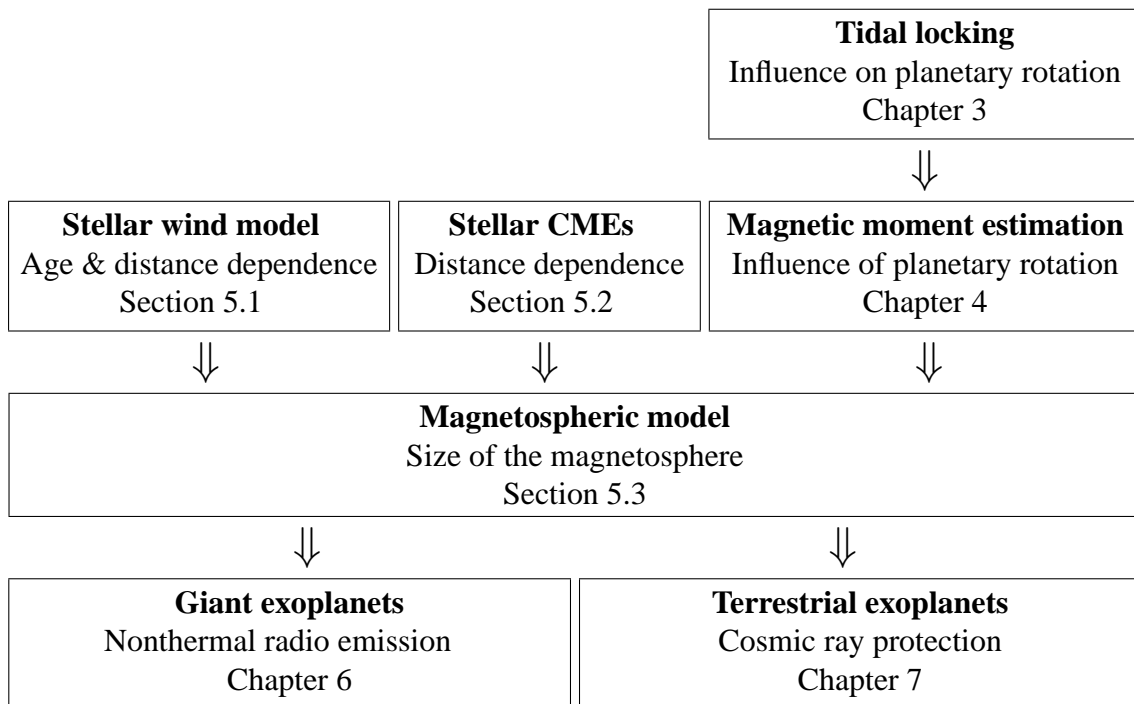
**Tidal locking**
Influence on planetary rotation
Chapter 3

$\Downarrow$

**Stellar wind model**
Age & distance dependence
Section 5.1

**Stellar CMEs**
Distance dependence
Section 5.2

**Magnetic moment estimation**
Influence of planetary rotation
Chapter 4

$\Downarrow$ $\Downarrow$ $\Downarrow$

**Magnetospheric model**
Size of the magnetosphere
Section 5.3

$\Downarrow$ $\Downarrow$

**Giant exoplanets**
Nonthermal radio emission
Chapter 6

**Terrestrial exoplanets**
Cosmic ray protection
Chapter 7